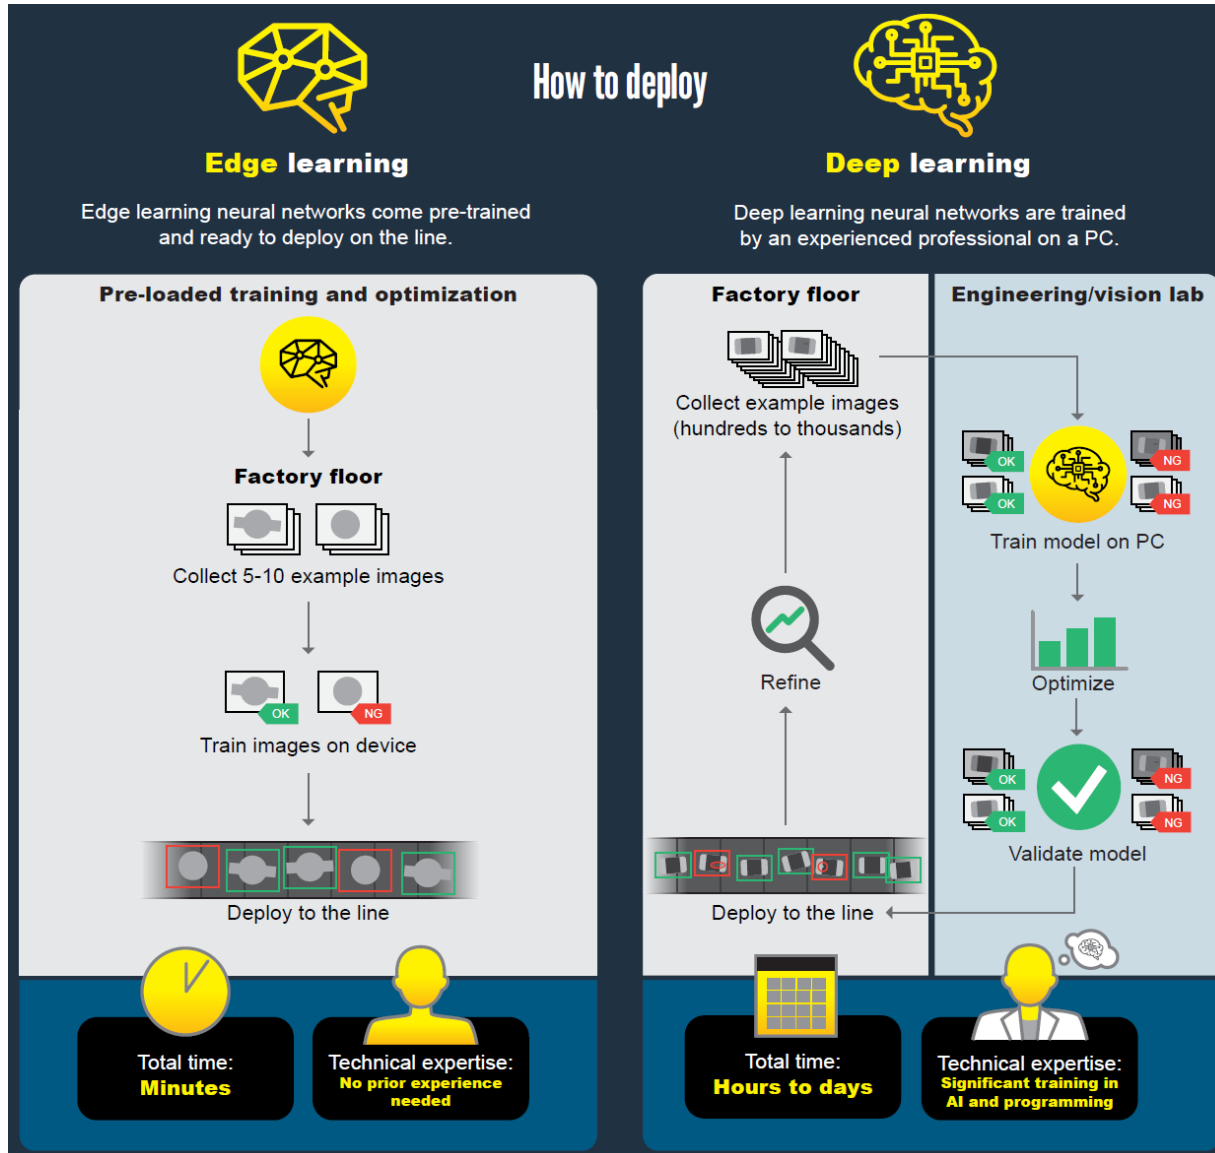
How to deploy

Edge learning

Edge learning neural networks come pre-trained and ready to deploy on the line.

Deep learning

Deep learning neural networks are trained by an experienced professional on a PC.

Pre-loaded training and optimization

Factory floor

Collect 5-10 example images

OK NG

Train images on device

Deploy to the line

Total time: Minutes

Technical expertise: No prior experience needed

Factory floor

Engineering/vision lab

Collect example images (hundreds to thousands)

OK OK NG NG

Train model on PC

Optimize

OK OK NG NG

Validate model

Refine

Deploy to the line

Total time: Hours to days

Technical expertise: Significant training in AI and programming